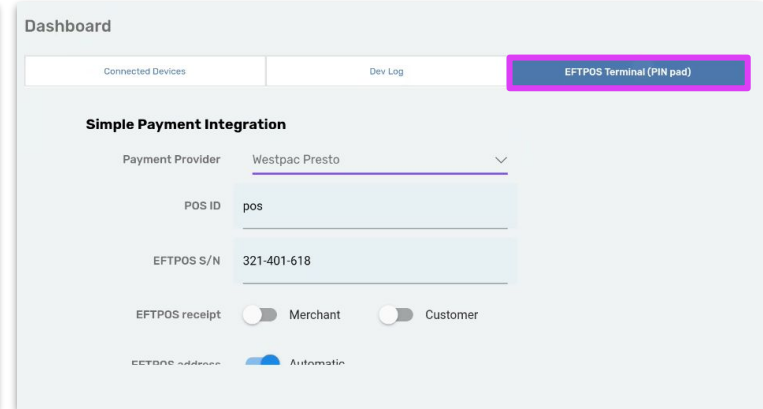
Dashboard

Connected Devices | Dev Log | EFTPOS Terminal (PIN pad)

Simple Payment Integration

Payment Provider Westpac Presto

POS ID pos

EFTPOS S/N 321-401-618

EFTPOS receipt Merchant Customer

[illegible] Automatic